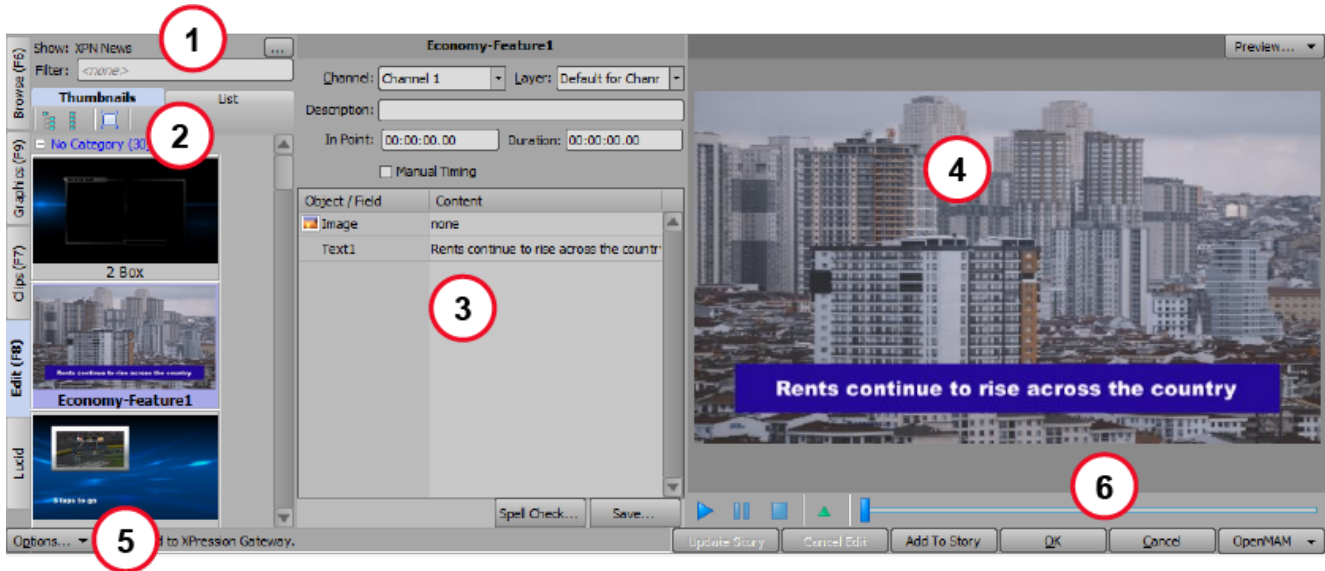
Browse (F6)
Graphics (F9)
Clips (F7)
Edit (F8)
Lucid

Show: XPN News ...
1
Filter: <none>
Thumbnails
List
2
No Category (30)
2 Box
Rents continue to rise across the country
Economy-Feature1
5 laps to go

Economy-Feature1
Channel: Channel 1
Layer: Default for Chanr
Description:
In Point: 00:00:00.00
Duration: 00:00:00.00
Manual Timing

| Object / Field | Content |
|---|---|
| Image | none |
| Text1 | Rents continue to rise across the countr |

3
Spell Check...
Save...

Preview...
4
Rents continue to rise across the country
6

Options...
5
d to XPression Gateway.
Update Story
Cancel Edit
Add To Story
OK
Cancel
OpenMAM